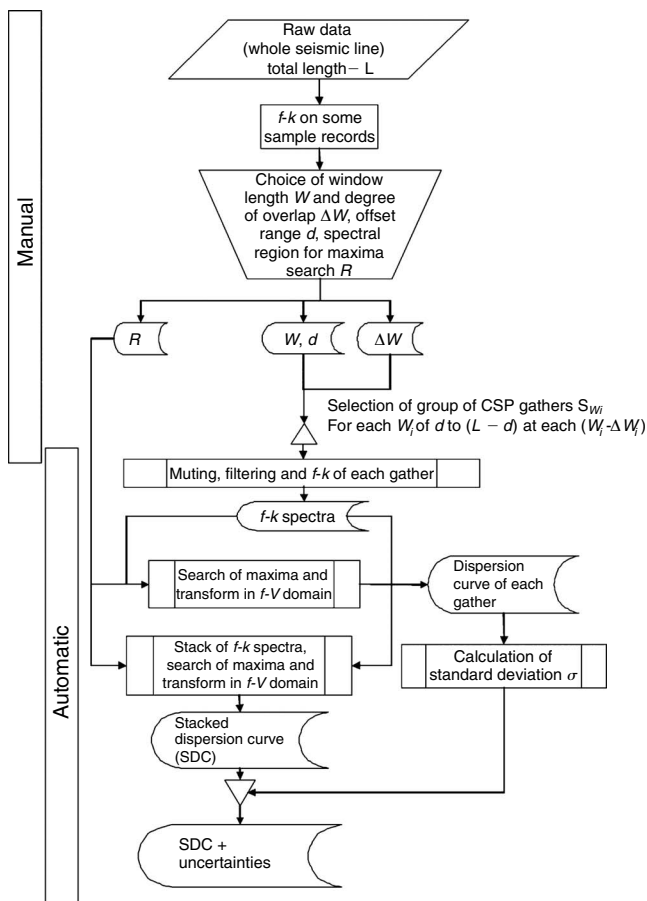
Manual

Raw data (whole seismic line) total length $-$ L

*f-k* on some sample records

Choice of window length *W* and degree of overlap $\Delta W$, offset range *d*, spectral region for maxima search *R*

*R*

*W*, *d*

$\Delta W$

Selection of group of CSP gathers $S_{Wi}$
For each $W_i$ of *d* to $(L - d)$ at each $(W_i - \Delta W_i)$

Automatic

Muting, filtering and *f-k* of each gather

*f-k* spectra

Search of maxima and transform in *f-V* domain

Dispersion curve of each gather

Stack of *f-k* spectra, search of maxima and transform in *f-V* domain

Calculation of standard deviation $\sigma$

Stacked dispersion curve (SDC)

SDC + uncertainties